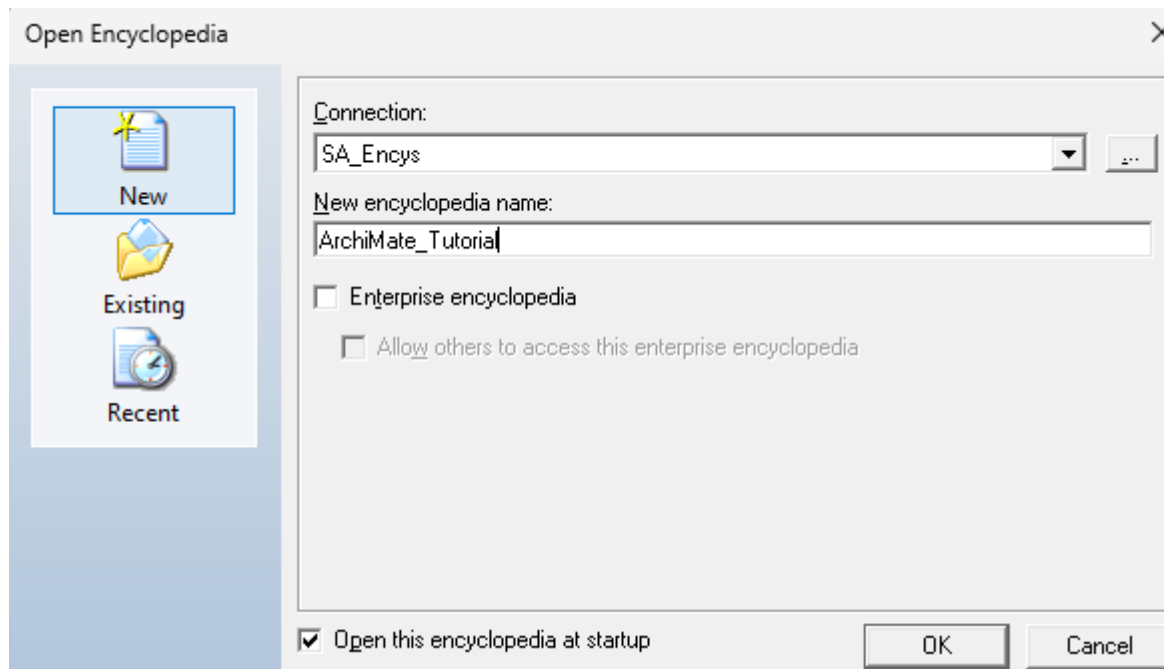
Open Encyclopedia

New

Existing

Recent

Connection:

SA_Encys

...

New encyclopedia name:

ArchiMate_Tutorial

Enterprise encyclopedia

Allow others to access this enterprise encyclopedia

Open this encyclopedia at startup

OK

Cancel